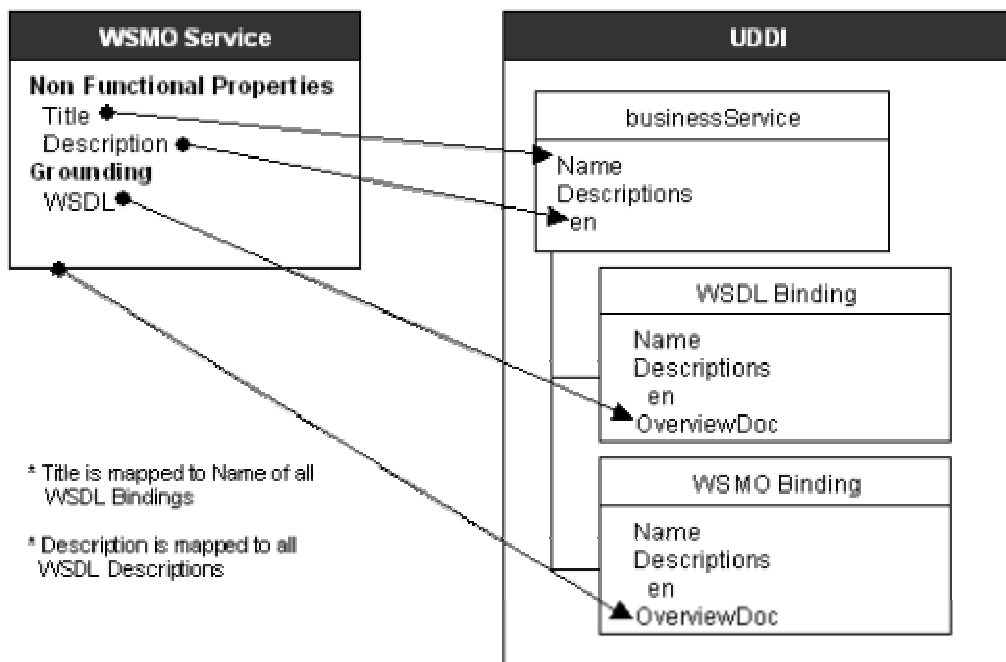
WSMO Service

Non Functional Properties
Title
Description
Grounding
WSDL

UDDI

businessService
Name
Descriptions
en

WSDL Binding
Name
Descriptions
en
OverviewDoc

WSMO Binding
Name
Descriptions
en
OverviewDoc

* Title is mapped to Name of all WSDL Bindings

* Description is mapped to all WSDL Descriptions